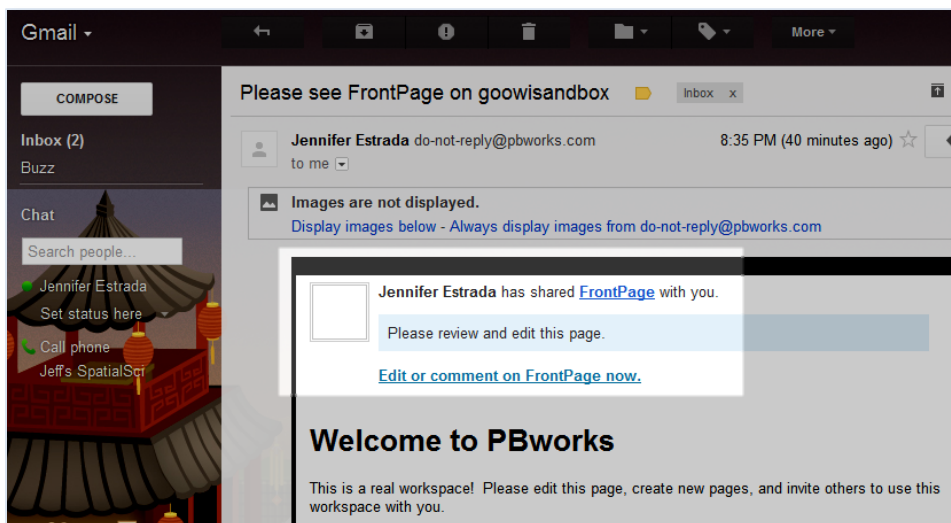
Gmail

More

COMPOSE

Inbox (2)
Buzz

Chat

Search people...

Jennifer Estrada
Set status here

Call phone
Jeff's SpatialSci

Please see FrontPage on goowisandbox

Inbox x

Jennifer Estrada do-not-reply@pbworks.com
to me

8:35 PM (40 minutes ago)

Images are not displayed.
Display images below - Always display images from do-not-reply@pbworks.com

Jennifer Estrada has shared FrontPage with you.

Please review and edit this page.

Edit or comment on FrontPage now.

Welcome to PBworks

This is a real workspace! Please edit this page, create new pages, and invite others to use this workspace with you.